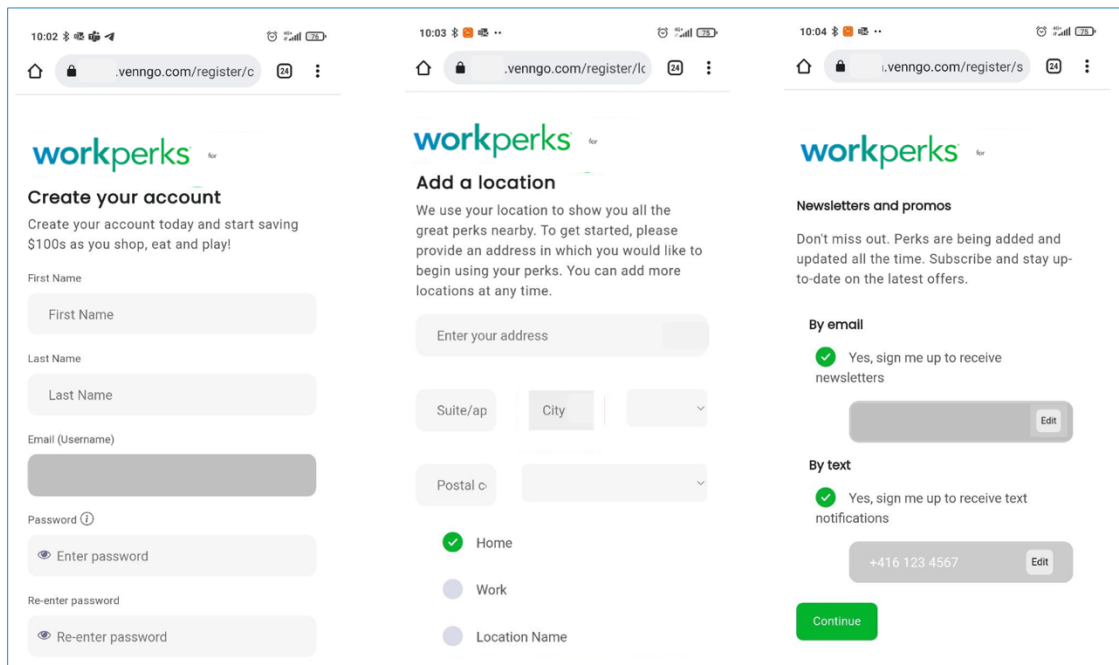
10:02

.venngo.com/register/c

24

workperks for

Create your account

Create your account today and start saving $100s as you shop, eat and play!

First Name

First Name

Last Name

Last Name

Email (Username)

Password

Enter password

Re-enter password

Re-enter password

10:03

.venngo.com/register/lc

24

workperks for

Add a location

We use your location to show you all the great perks nearby. To get started, please provide an address in which you would like to begin using your perks. You can add more locations at any time.

Enter your address

Suite/ap

City

Postal c

Home

Work

Location Name

10:04

.venngo.com/register/s

24

workperks for

Newsletters and promos

Don't miss out. Perks are being added and updated all the time. Subscribe and stay up-to-date on the latest offers.

By email

Yes, sign me up to receive newsletters

Edit

By text

Yes, sign me up to receive text notifications

+416 123 4567

Edit

Continue